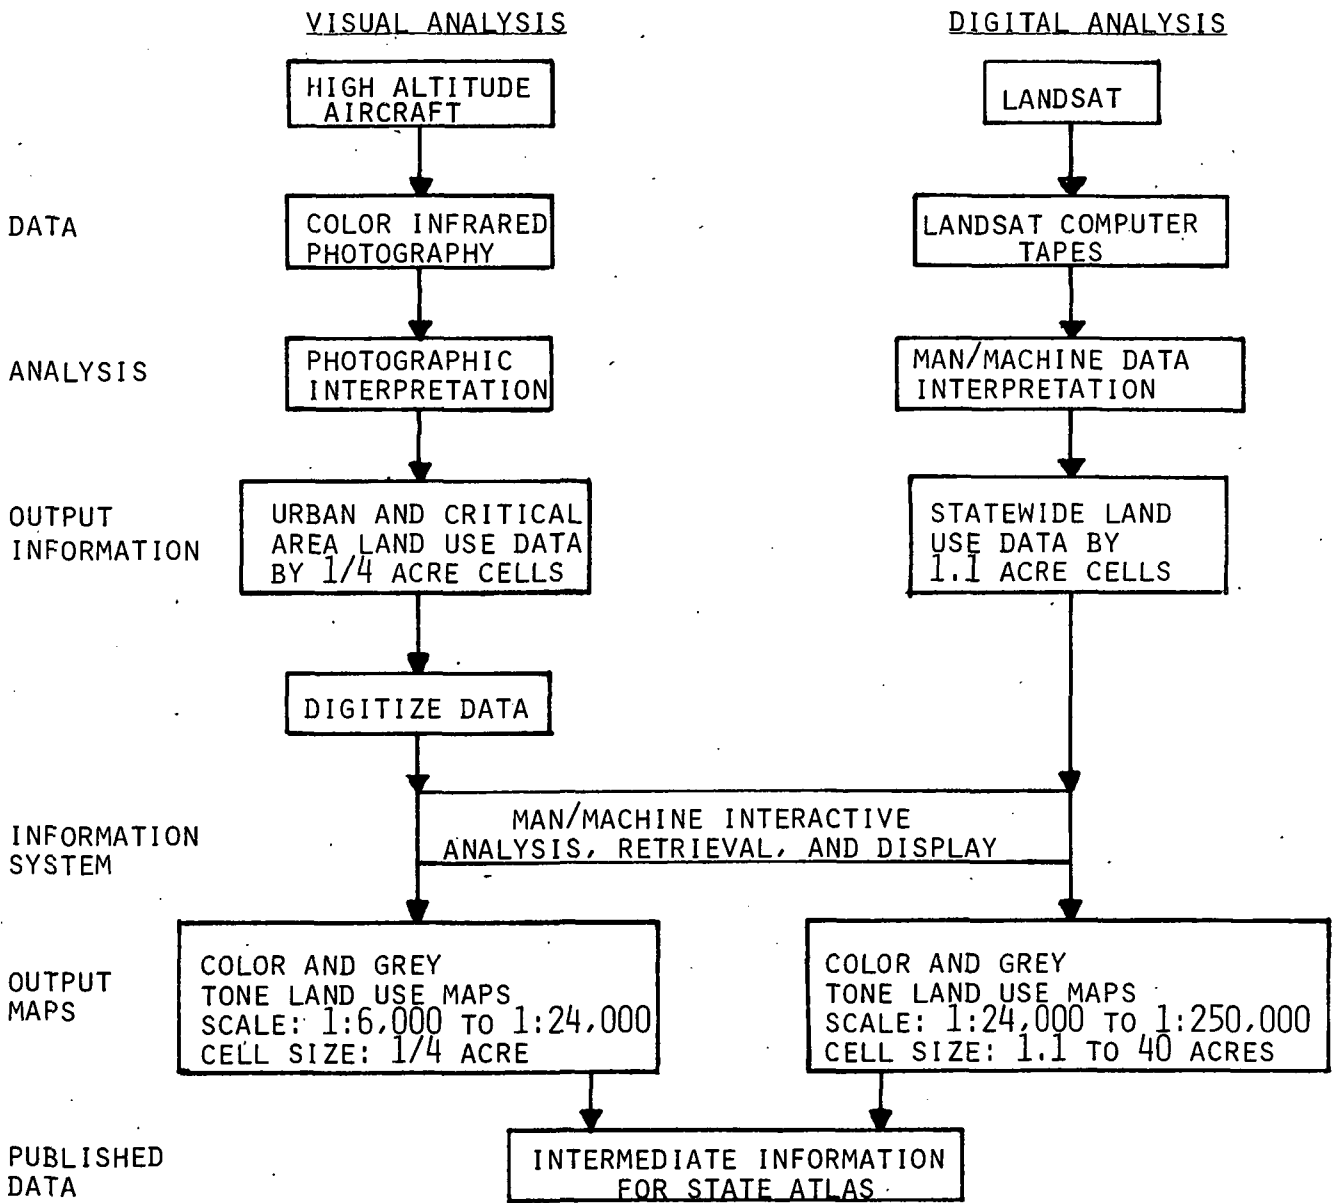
VISUAL ANALYSIS

DIGITAL ANALYSIS

HIGH ALTITUDE AIRCRAFT

LANDSAT

DATA

COLOR INFRARED PHOTOGRAPHY

LANDSAT COMPUTER TAPES

ANALYSIS

PHOTOGRAPHIC INTERPRETATION

MAN/MACHINE DATA INTERPRETATION

OUTPUT INFORMATION

URBAN AND CRITICAL AREA LAND USE DATA BY 1/4 ACRE CELLS

STATEWIDE LAND USE DATA BY 1.1 ACRE CELLS

DIGITIZE DATA

INFORMATION SYSTEM

MAN/MACHINE INTERACTIVE ANALYSIS, RETRIEVAL, AND DISPLAY

OUTPUT MAPS

COLOR AND GREY TONE LAND USE MAPS
SCALE: 1:6,000 TO 1:24,000
CELL SIZE: 1/4 ACRE

COLOR AND GREY TONE LAND USE MAPS
SCALE: 1:24,000 TO 1:250,000
CELL SIZE: 1.1 TO 40 ACRES

PUBLISHED DATA

INTERMEDIATE INFORMATION FOR STATE ATLAS